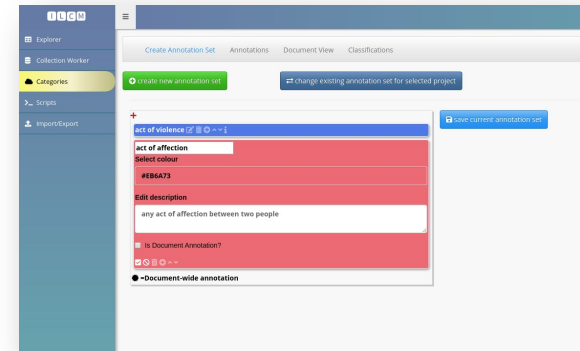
I L C M

Explorer

Collection Worker

Categories

Scripts

Import/Export

Create Annotation Set Annotations Document View Classifications

create new annotation set

change existing annotation set for selected project

+

act of violence

save current annotation set

act of affection

Select colour

#EB6A73

Edit description

any act of affection between two people

Is Document Annotation?

=Document-wide annotation